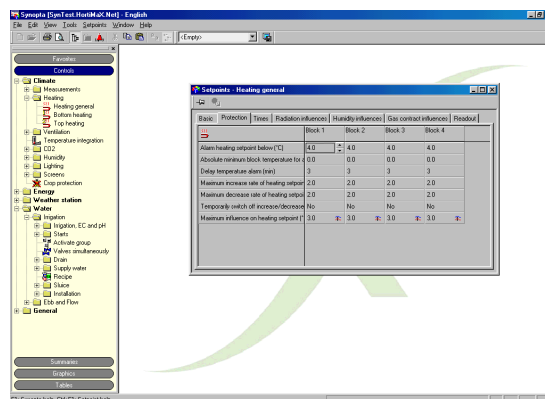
Synopta [SynTest HortiMaX Net] - English

File Edit View Tools Setpoints Window Help

<Empty>

Favorites
Controls

Climate
Measurements
Heating
Heating general
Bottom heating
Top heating
Ventilation
Temperature integration
CO2
Humidity
Lighting
Screens
Crop protection
Energy
Weather station
Water
Irrigation
Irrigation, EC and pH
Starts
Activate group
Valves simultaneously
Drain
Supply water
Recipe
Sluice
Installation
Ebb and Flow
General

Summaries
Graphics
Tables

Setpoints - Heating general

Basic | Protection | Times | Radiation influences | Humidity influences | Gas contract influences | Readout

| | Block 1 | Block 2 | Block 3 | Block 4 |
|---|---|---|---|---|
| Alarm heating setpoint below (°C) | 4.0 | 4.0 | 4.0 | 4.0 |
| Absolute minimum block temperature for c | 0.0 | 0.0 | 0.0 | 0.0 |
| Delay temperature alarm (min) | 3 | 3 | 3 | 3 |
| Maximum increase rate of heating setpoir | 2.0 | 2.0 | 2.0 | 2.0 |
| Maximum decrease rate of heating setpoi | 2.0 | 2.0 | 2.0 | 2.0 |
| Temporarily switch off increase/decrease | No | No | No | No |
| Maximum influence on heating setpoint (° | 3.0 | 3.0 | 3.0 | 3.0 |

F1: Synopta help, Ctrl+F1: Setpoint help